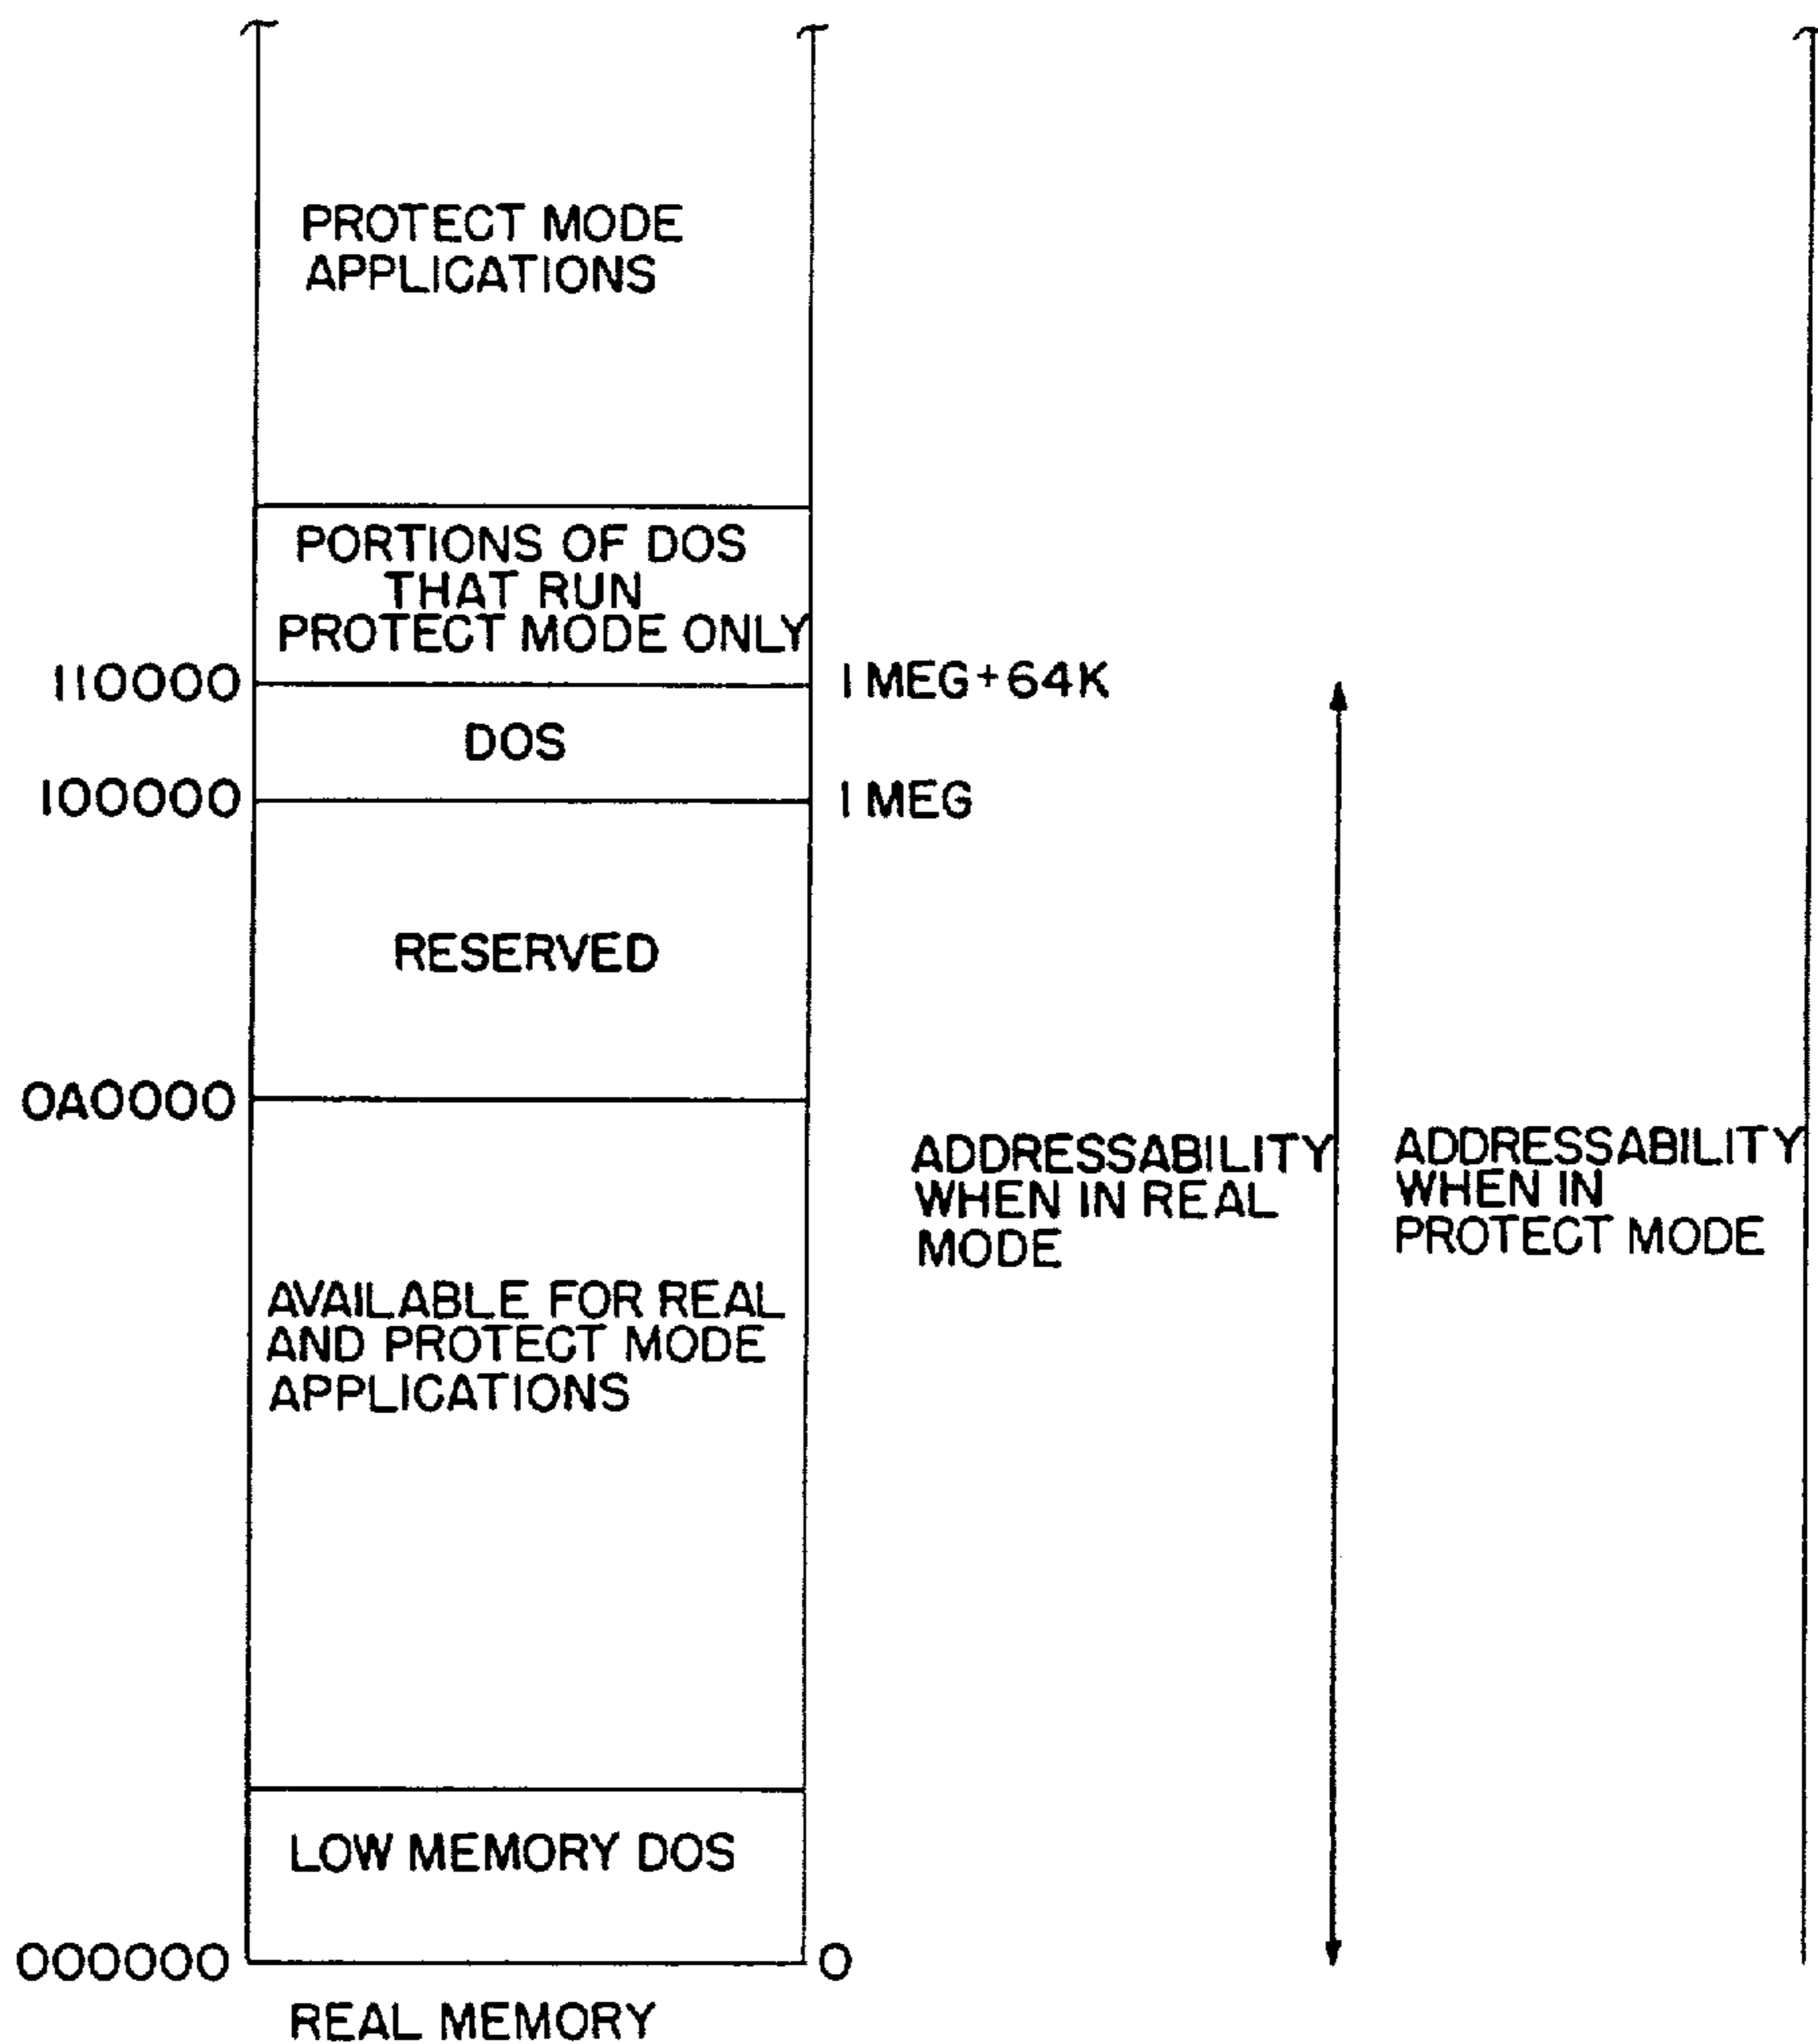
PROTECT MODE APPLICATIONS

PORTIONS OF DOS THAT RUN PROTECT MODE ONLY

110000

1 MEG+64K

DOS

100000

1 MEG

RESERVED

0A0000

ADDRESSABILITY WHEN IN REAL MODE

ADDRESSABILITY WHEN IN PROTECT MODE

AVAILABLE FOR REAL AND PROTECT MODE APPLICATIONS

LOW MEMORY DOS

000000

0

REAL MEMORY